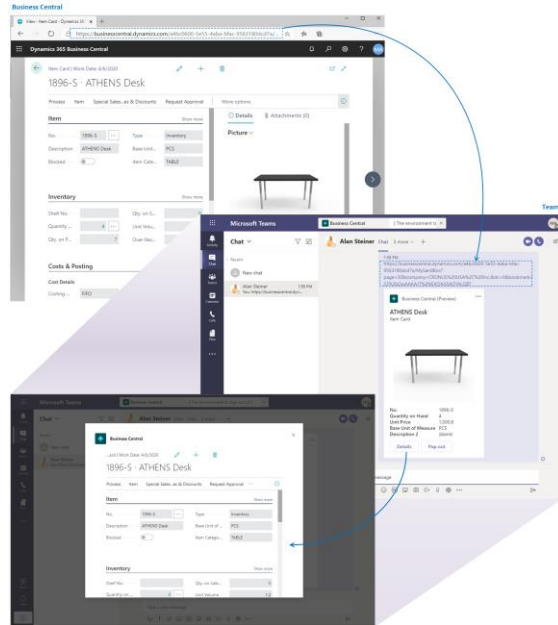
Business Central

View - Item Card - Dynamics 36
https://businesscentral.dynamics.com/a4bc0600-3e53-4eba-9fac-9583180dcd7a/...

Dynamics 365 Business Central

Item Card | Work Date: 4/6/2020

1896-S · ATHENS Desk

Process Item Special Sales...es & Discounts Request Approval More options

Item Show more

No. 1896-S
Description ATHENS Desk
Blocked
Type Inventory
Base Unit... PCS
Item Cate... TABLE

Inventory Show more

Shelf No.
Quantity... 4
Qty. on P... 0
Qty. on S...
Unit Volu...
Over-Rec...

Costs & Posting

Cost Details

Costing... FIFO

Details Attachments (0)

Picture

Microsoft Teams

Business Central | The environment is

Chat

Recent

New chat

Alan Steiner 1:38 PM
You: https://businesscentral.dyn...

Alan Steiner Chat 3 more +

1:38 PM
https://businesscentral.dynamics.com/a4bc0600-3e53-4eba-9fac-9583180dcd7a/Sandbox?page=30&bookmark=...

Business Central (Preview)

ATHENS Desk
Item Card

No. 1896-S
Quantity on Hand 4
Unit Price 1,000.8
Base Unit of Measure PCS
Description 2 (blank)

Details Pop out

Teams

Microsoft Teams

Chat

Alan Steiner Chat 3 more

Business Central

...ard | Work Date: 4/6/2020

1896-S · ATHENS Desk

Process Item Special Sales...es & Discounts Request Approval

Item Show more

No. 1896-S
Description ATHENS Desk
Blocked
Type Inventory
Base Unit of... PCS
Item Catego... TABLE

Inventory Show more

Shelf No.
Quantity on... 4
Qty. on Sale...
Unit Volume 1.2